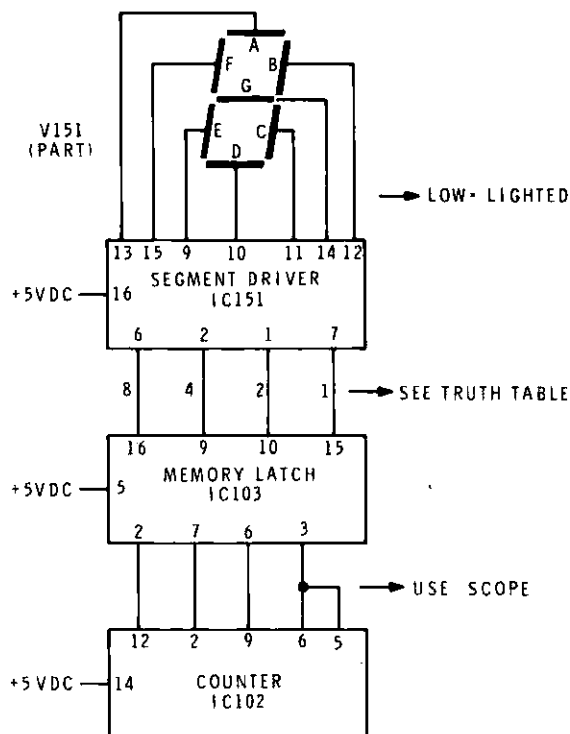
A
F
B
G
E
C
D

V151 (PART)

LOW - LIGHTED

13 15 9 10 11 14 12

+5VDC 16

SEGMENT DRIVER IC151

6 2 1 7

8 4 2 1

SEE TRUTH TABLE

16 9 10 15

+5VDC 5

MEMORY LATCH IC103

2 7 6 3

USE SCOPE

12 2 9 6 5

+5VDC 14

COUNTER IC102